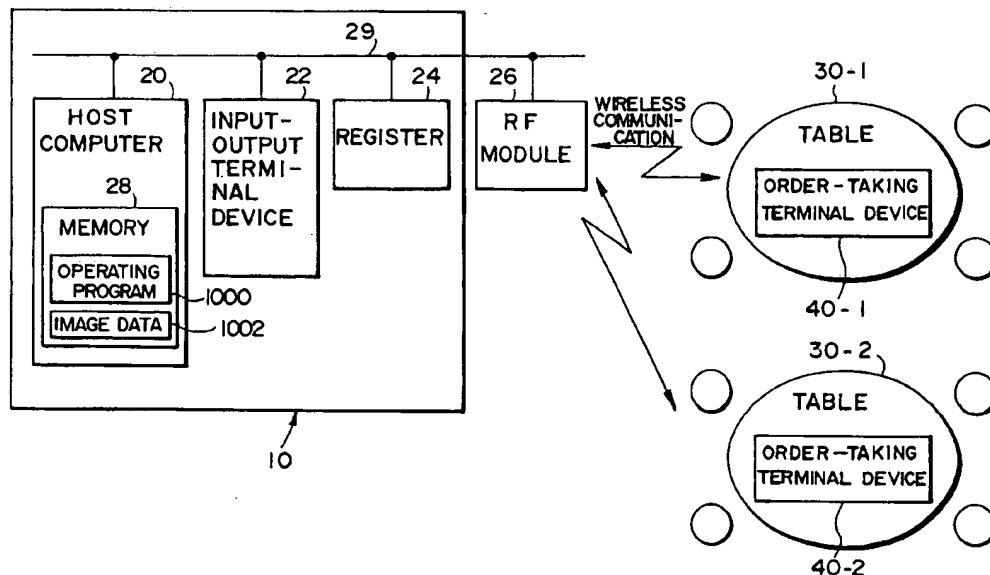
29

20

HOST COMPUTER

28

MEMORY

OPERATING PROGRAM

1000

IMAGE DATA

1002

22

INPUT-OUTPUT TERMINAL DEVICE

24

REGISTER

26

RF MODULE

WIRELESS COMMUNICATION

10

30-1

TABLE

ORDER-TAKING TERMINAL DEVICE

40-1

30-2

TABLE

ORDER-TAKING TERMINAL DEVICE

40-2